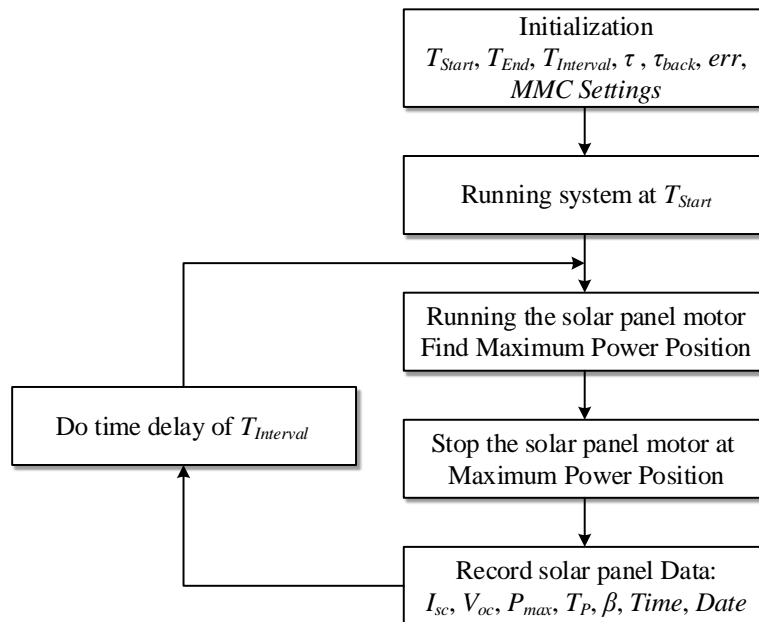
Initialization
$T_{Start}$, $T_{End}$, $T_{Interval}$, $\tau$ , $\tau_{back}$, $err$, $MMC$ $Settings$

Running system at $T_{Start}$

Running the solar panel motor
Find Maximum Power Position

Do time delay of $T_{Interval}$

Stop the solar panel motor at
Maximum Power Position

Record solar panel Data:
$I_{sc}$, $V_{oc}$, $P_{max}$, $T_P$, $\beta$, $Time$, $Date$